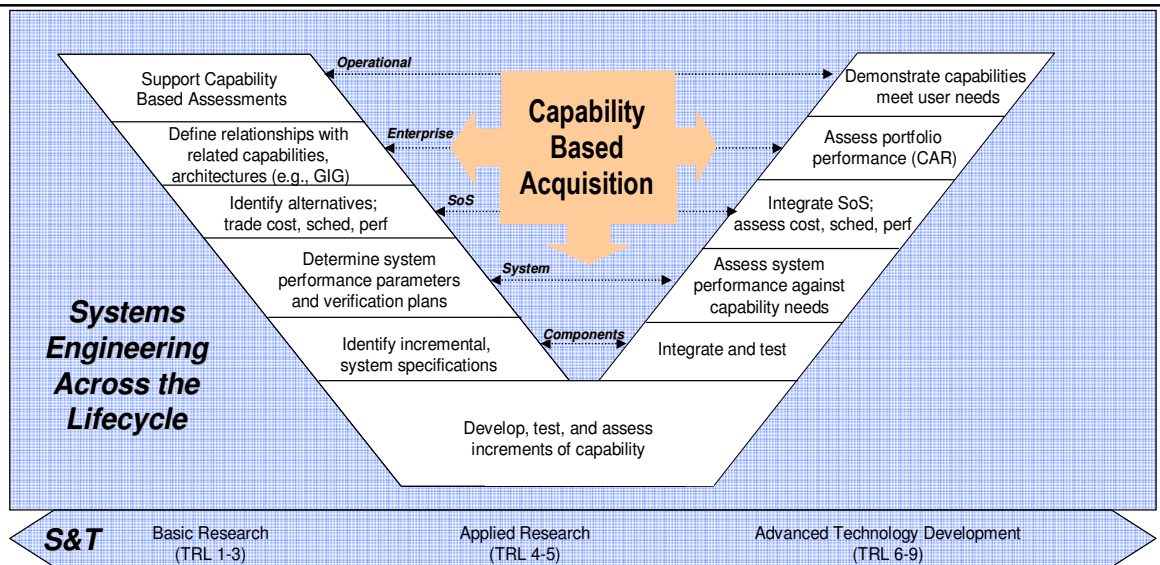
Support Capability Based Assessments

Operational

Demonstrate capabilities meet user needs

Capability Based Acquisition

Define relationships with related capabilities, architectures (e.g., GIG)

Enterprise

Assess portfolio performance (CAR)

Identify alternatives; trade cost, sched, perf

SoS

Integrate SoS; assess cost, sched, perf

Determine system performance parameters and verification plans

System

Assess system performance against capability needs

Systems Engineering Across the Lifecycle

Identify incremental, system specifications

Components

Integrate and test

Develop, test, and assess increments of capability

S&T

Basic Research (TRL 1-3)

Applied Research (TRL 4-5)

Advanced Technology Development (TRL 6-9)